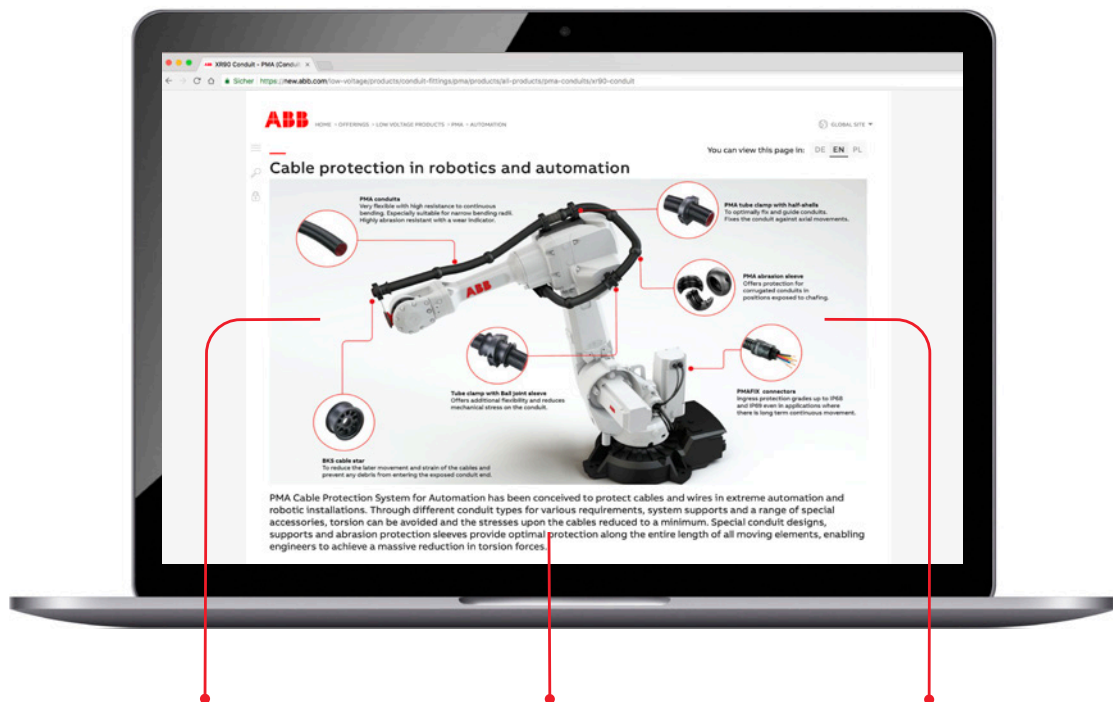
XR90 Conduit - PMA (Condui ×

Sicher | https://new.abb.com/low-voltage/products/conduit-fittings/pma/products/all-products/pma-conduits/xr90-conduit

ABB HOME > OFFERINGS > LOW VOLTAGE PRODUCTS > PMA > AUTOMATION

GLOBAL SITE

You can view this page in: DE EN PL

Cable protection in robotics and automation

PMA conduits
Very flexible with high resistance to continuous bending. Especially suitable for narrow bending radii. Highly abrasion resistant with a wear indicator.

PMA tube clamp with half-shells
To optimally fix and guide conduits. Fixes the conduit against axial movements.

PMA abrasion sleeve
Offers protection for corrugated conduits in positions exposed to chafing.

ABB

Tube clamp with Ball joint sleeve
Offers additional flexibility and reduces mechanical stress on the conduit.

PMAFIX connectors
Ingress protection grades up to IP68 and IP69 even in applications where there is long term continuous movement.

BKS cable star
To reduce the later movement and strain of the cables and prevent any debris from entering the exposed conduit end.

PMA Cable Protection System for Automation has been conceived to protect cables and wires in extreme automation and robotic installations. Through different conduit types for various requirements, system supports and a range of special accessories, torsion can be avoided and the stresses upon the cables reduced to a minimum. Special conduit designs, supports and abrasion protection sleeves provide optimal protection along the entire length of all moving elements, enabling engineers to achieve a massive reduction in torsion forces.